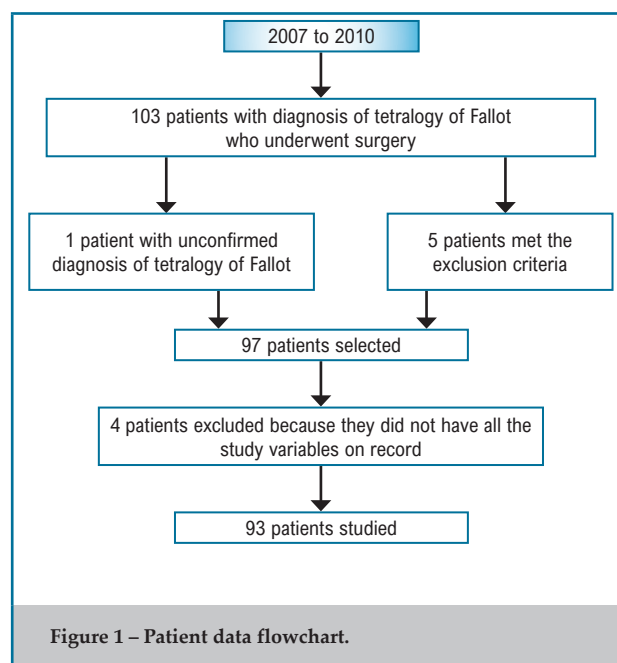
2007 to 2010

103 patients with diagnosis of tetralogy of Fallot who underwent surgery

1 patient with unconfirmed diagnosis of tetralogy of Fallot

5 patients met the exclusion criteria

97 patients selected

4 patients excluded because they did not have all the study variables on record

93 patients studied

Figure 1 – Patient data flowchart.